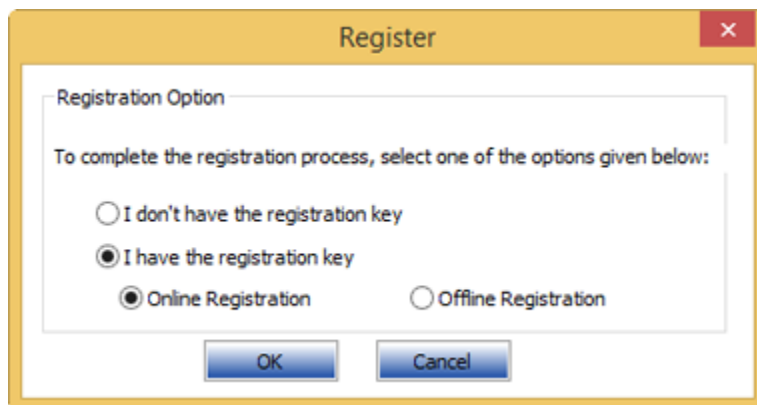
Register

Registration Option

To complete the registration process, select one of the options given below:

I don't have the registration key

I have the registration key

Online Registration

Offline Registration

OK

Cancel